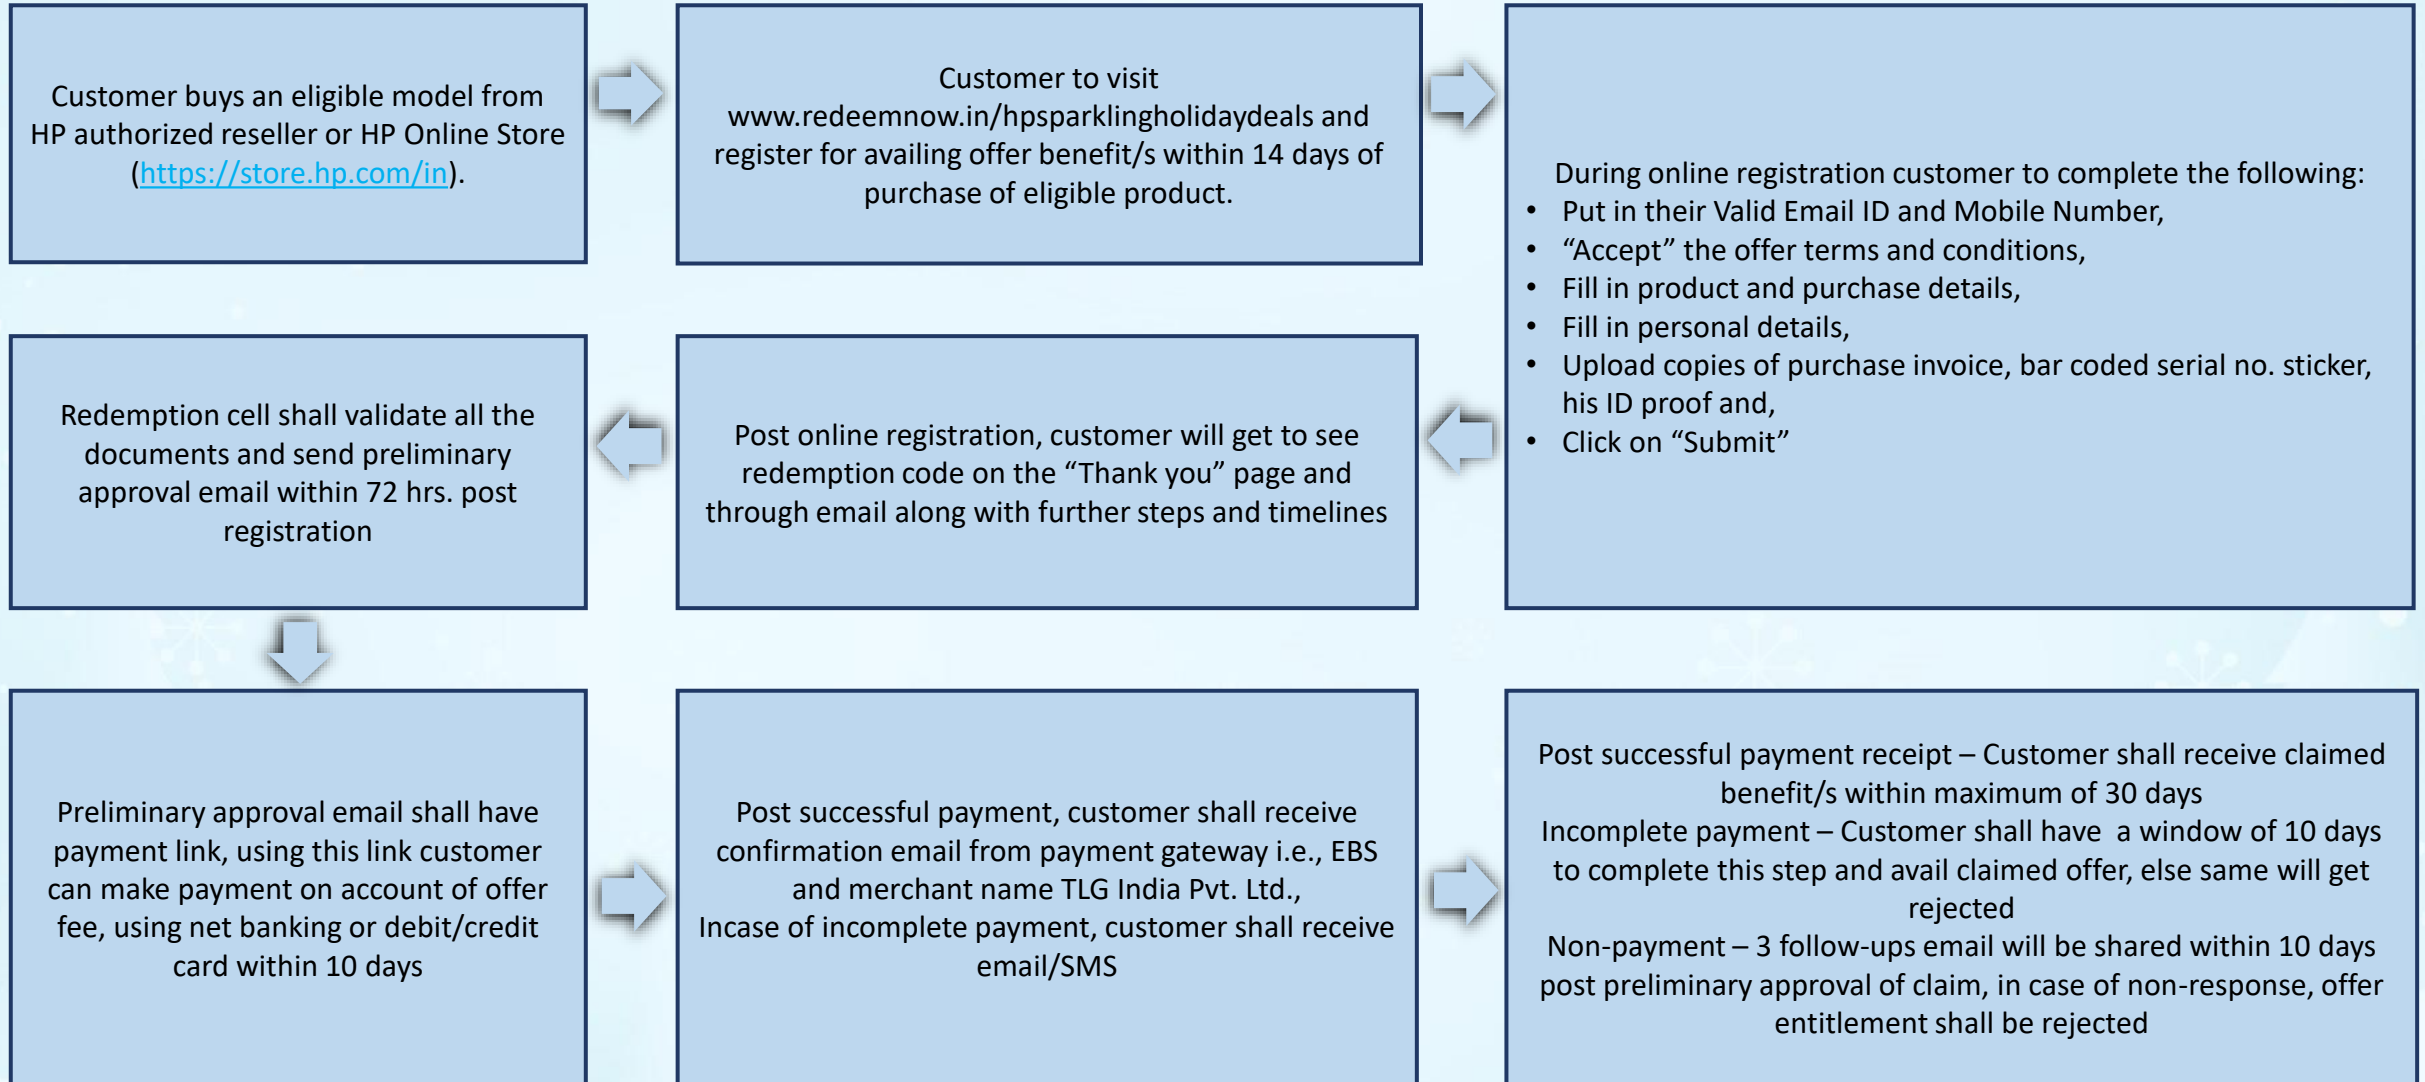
Customer buys an eligible model from HP authorized reseller or HP Online Store (https://store.hp.com/in).

Customer to visit www.redeemnow.in/hpsparklingholidaydeals and register for availing offer benefit/s within 14 days of purchase of eligible product.

During online registration customer to complete the following:
• Put in their Valid Email ID and Mobile Number,
• “Accept” the offer terms and conditions,
• Fill in product and purchase details,
• Fill in personal details,
• Upload copies of purchase invoice, bar coded serial no. sticker, his ID proof and,
• Click on “Submit”

Post online registration, customer will get to see redemption code on the “Thank you” page and through email along with further steps and timelines

Redemption cell shall validate all the documents and send preliminary approval email within 72 hrs. post registration

Preliminary approval email shall have payment link, using this link customer can make payment on account of offer fee, using net banking or debit/credit card within 10 days

Post successful payment, customer shall receive confirmation email from payment gateway i.e., EBS and merchant name TLG India Pvt. Ltd.,
Incase of incomplete payment, customer shall receive email/SMS

Post successful payment receipt – Customer shall receive claimed benefit/s within maximum of 30 days
Incomplete payment – Customer shall have a window of 10 days to complete this step and avail claimed offer, else same will get rejected
Non-payment – 3 follow-ups email will be shared within 10 days post preliminary approval of claim, in case of non-response, offer entitlement shall be rejected